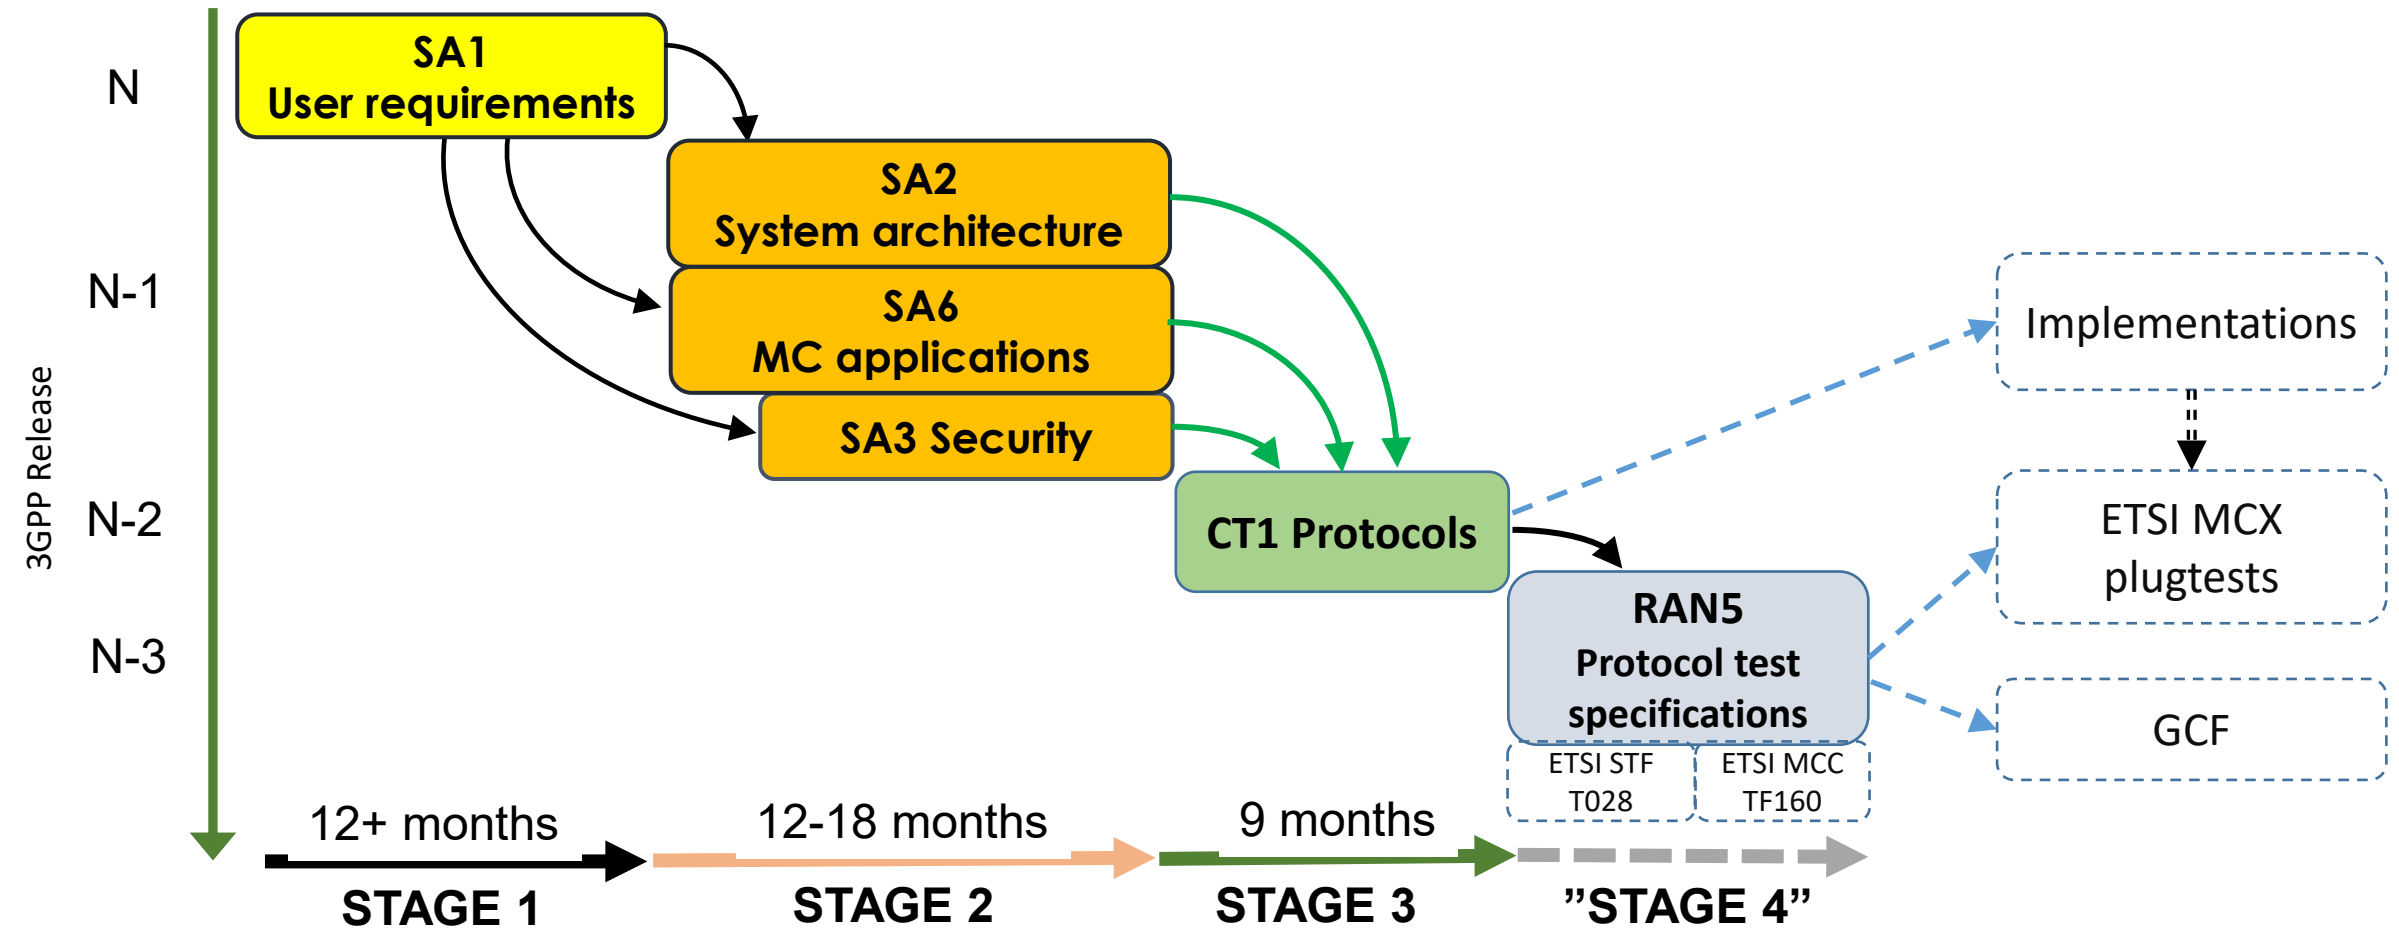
N

N-1

N-2

N-3

3GPP Release

SA1
User requirements

SA2
System architecture

SA6
MC applications

SA3 Security

CT1 Protocols

RAN5
Protocol test specifications

ETSI STF T028

ETSI MCC TF160

Implementations

ETSI MCX plugtests

GCF

12+ months

12-18 months

9 months

STAGE 1

STAGE 2

STAGE 3

”STAGE 4”